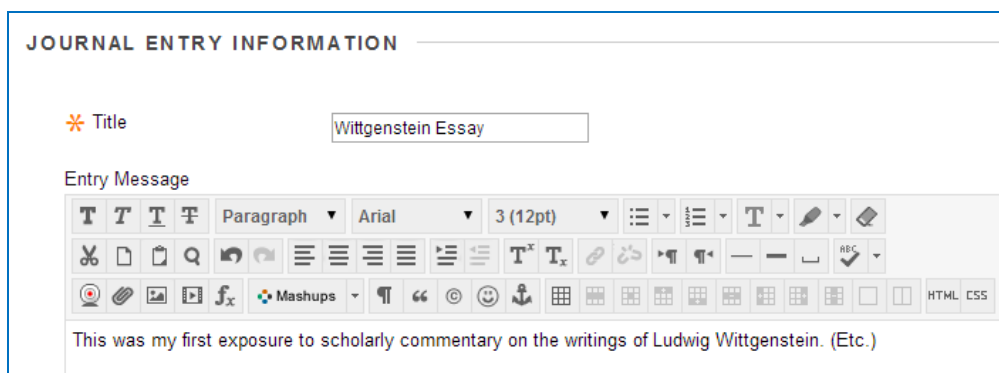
JOURNAL ENTRY INFORMATION

Title
Wittgenstein Essay

Entry Message

Paragraph
Arial
3 (12pt)

Mashups

HTML CSS

This was my first exposure to scholarly commentary on the writings of Ludwig Wittgenstein. (Etc.)